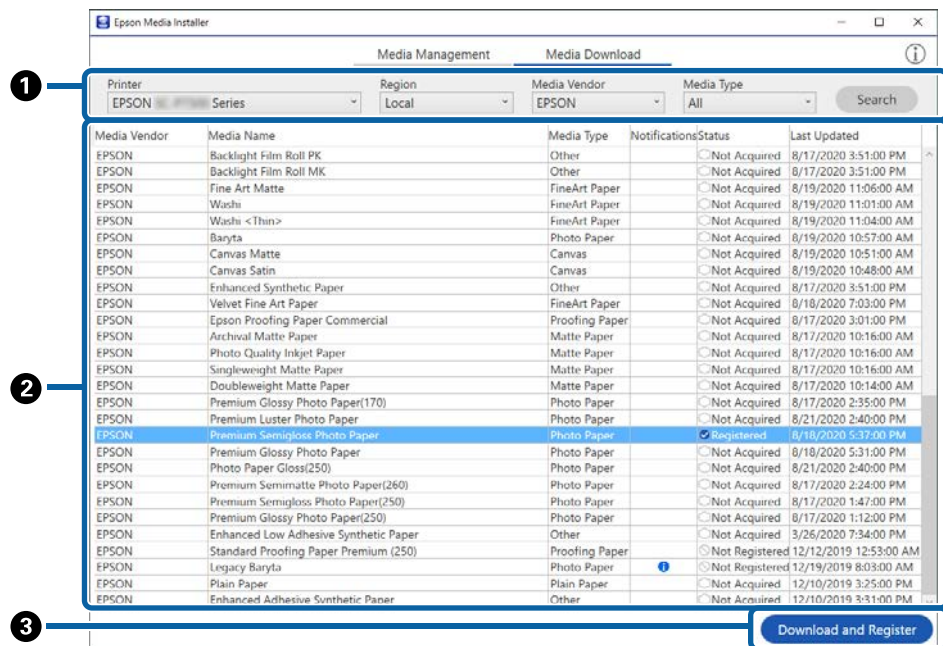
Epson Media Installer

Media Management | Media Download

1

| Printer | Region | Media Vendor | Media Type | |
|---|---|---|---|---|
| EPSON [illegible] Series | Local | EPSON | All | Search |

2

| Media Vendor | Media Name | Media Type | Notifications | Status | Last Updated |
|---|---|---|---|---|---|
| EPSON | Backlight Film Roll PK | Other | | Not Acquired | 8/17/2020 3:51:00 PM |
| EPSON | Backlight Film Roll MK | Other | | Not Acquired | 8/17/2020 3:51:00 PM |
| EPSON | Fine Art Matte | FineArt Paper | | Not Acquired | 8/19/2020 11:06:00 AM |
| EPSON | Washi | FineArt Paper | | Not Acquired | 8/19/2020 11:01:00 AM |
| EPSON | Washi <Thin> | FineArt Paper | | Not Acquired | 8/19/2020 11:04:00 AM |
| EPSON | Baryta | Photo Paper | | Not Acquired | 8/19/2020 10:57:00 AM |
| EPSON | Canvas Matte | Canvas | | Not Acquired | 8/19/2020 10:51:00 AM |
| EPSON | Canvas Satin | Canvas | | Not Acquired | 8/19/2020 10:48:00 AM |
| EPSON | Enhanced Synthetic Paper | Other | | Not Acquired | 8/17/2020 3:51:00 PM |
| EPSON | Velvet Fine Art Paper | FineArt Paper | | Not Acquired | 8/18/2020 7:03:00 PM |
| EPSON | Epson Proofing Paper Commercial | Proofing Paper | | Not Acquired | 8/17/2020 3:01:00 PM |
| EPSON | Archival Matte Paper | Matte Paper | | Not Acquired | 8/17/2020 10:16:00 AM |
| EPSON | Photo Quality Inkjet Paper | Matte Paper | | Not Acquired | 8/17/2020 10:16:00 AM |
| EPSON | Singleweight Matte Paper | Matte Paper | | Not Acquired | 8/17/2020 10:16:00 AM |
| EPSON | Doubleweight Matte Paper | Matte Paper | | Not Acquired | 8/17/2020 10:14:00 AM |
| EPSON | Premium Glossy Photo Paper(170) | Photo Paper | | Not Acquired | 8/17/2020 2:35:00 PM |
| EPSON | Premium Luster Photo Paper | Photo Paper | | Not Acquired | 8/21/2020 2:40:00 PM |
| EPSON | Premium Semigloss Photo Paper | Photo Paper | | Registered | 8/18/2020 5:37:00 PM |
| EPSON | Premium Glossy Photo Paper | Photo Paper | | Not Acquired | 8/18/2020 5:31:00 PM |
| EPSON | Photo Paper Gloss(250) | Photo Paper | | Not Acquired | 8/21/2020 2:40:00 PM |
| EPSON | Premium Semimatte Photo Paper(260) | Photo Paper | | Not Acquired | 8/17/2020 2:24:00 PM |
| EPSON | Premium Semigloss Photo Paper(250) | Photo Paper | | Not Acquired | 8/17/2020 1:47:00 PM |
| EPSON | Premium Glossy Photo Paper(250) | Photo Paper | | Not Acquired | 8/17/2020 1:12:00 PM |
| EPSON | Enhanced Low Adhesive Synthetic Paper | Other | | Not Acquired | 3/26/2020 7:34:00 PM |
| EPSON | Standard Proofing Paper Premium (250) | Proofing Paper | | Not Registered | 12/12/2019 12:53:00 AM |
| EPSON | Legacy Baryta | Photo Paper | i | Not Registered | 12/19/2019 8:03:00 AM |
| EPSON | Plain Paper | Plain Paper | | Not Acquired | 12/10/2019 3:25:00 PM |
| EPSON | Enhanced Adhesive Synthetic Paper | Other | | Not Acquired | 12/10/2019 3:31:00 PM |

3

Download and Register